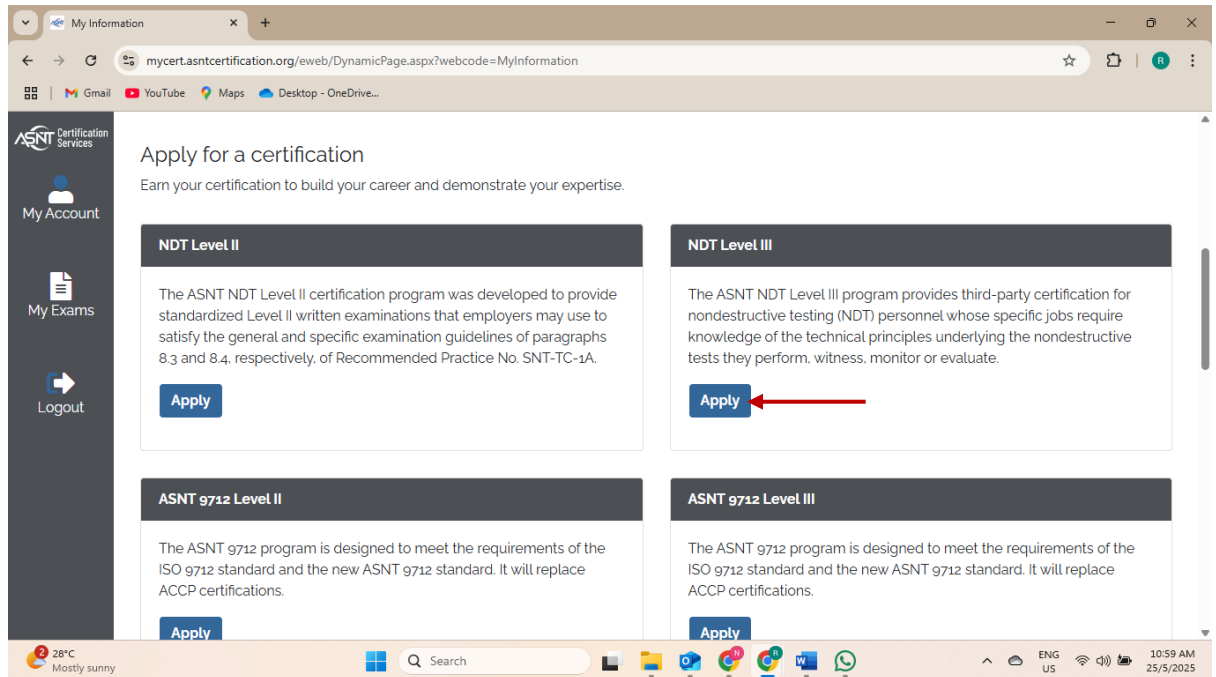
My Information ×
+

mycert.asntcertification.org/eweb/DynamicPage.aspx?webcode=MyInformation

Gmail YouTube Maps Desktop - OneDrive...

ASNT Certification Services

My Account

My Exams

Logout

Apply for a certification

Earn your certification to build your career and demonstrate your expertise.

NDT Level II

The ASNT NDT Level II certification program was developed to provide standardized Level II written examinations that employers may use to satisfy the general and specific examination guidelines of paragraphs 8.3 and 8.4, respectively, of Recommended Practice No. SNT-TC-1A.

Apply

NDT Level III

The ASNT NDT Level III program provides third-party certification for nondestructive testing (NDT) personnel whose specific jobs require knowledge of the technical principles underlying the nondestructive tests they perform, witness, monitor or evaluate.

Apply

ASNT 9712 Level II

The ASNT 9712 program is designed to meet the requirements of the ISO 9712 standard and the new ASNT 9712 standard. It will replace ACCP certifications.

Apply

ASNT 9712 Level III

The ASNT 9712 program is designed to meet the requirements of the ISO 9712 standard and the new ASNT 9712 standard. It will replace ACCP certifications.

Apply

2 28°C Mostly sunny

Search

ENG US

10:59 AM 25/5/2025